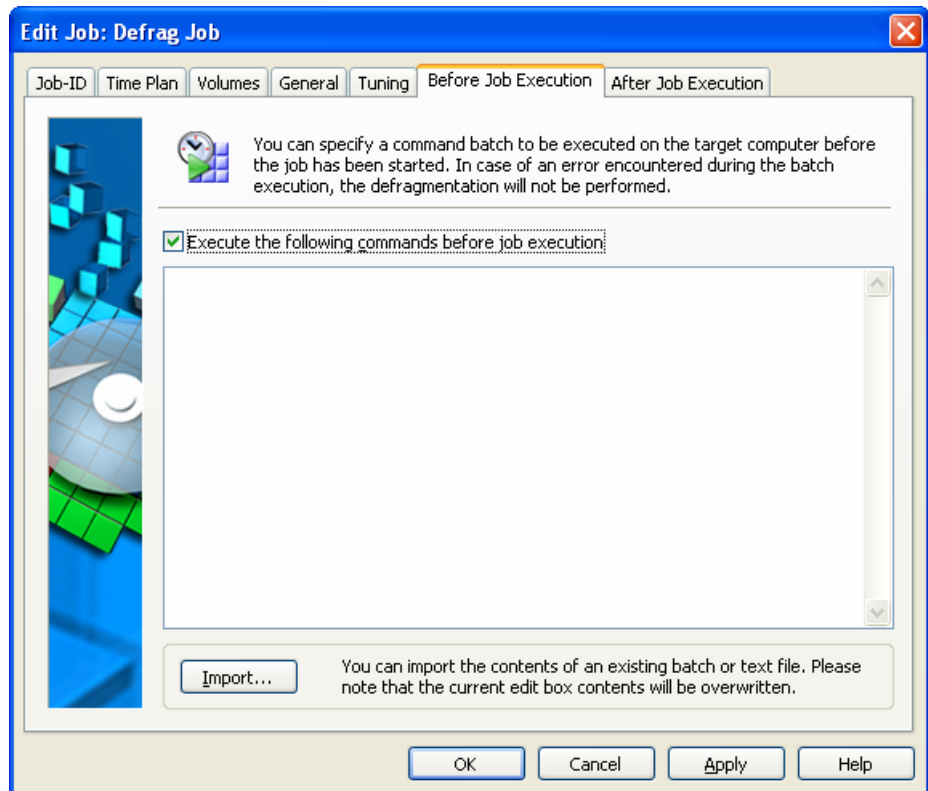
Edit Job: Defrag Job

Job-ID | Time Plan | Volumes | General | Tuning | Before Job Execution | After Job Execution

You can specify a command batch to be executed on the target computer before the job has been started. In case of an error encountered during the batch execution, the defragmentation will not be performed.

Execute the following commands before job execution

Import...

You can import the contents of an existing batch or text file. Please note that the current edit box contents will be overwritten.

OK | Cancel | Apply | Help